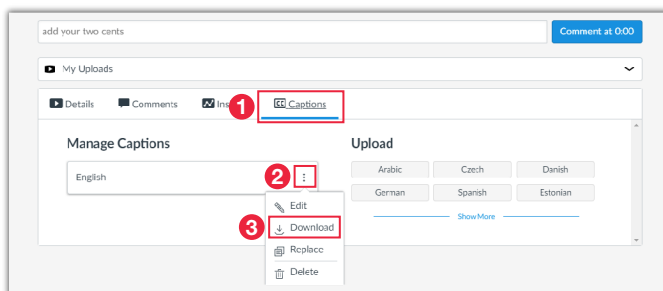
add your two cents

Comment at 0:00

My Uploads

Details Comments Ins 1 Captions

Manage Captions

English 2

Edit
3 Download
Replace
Delete

Upload

| Arabic | Czech | Danish |
|---|---|---|
| German | Spanish | Estonian |

Show More